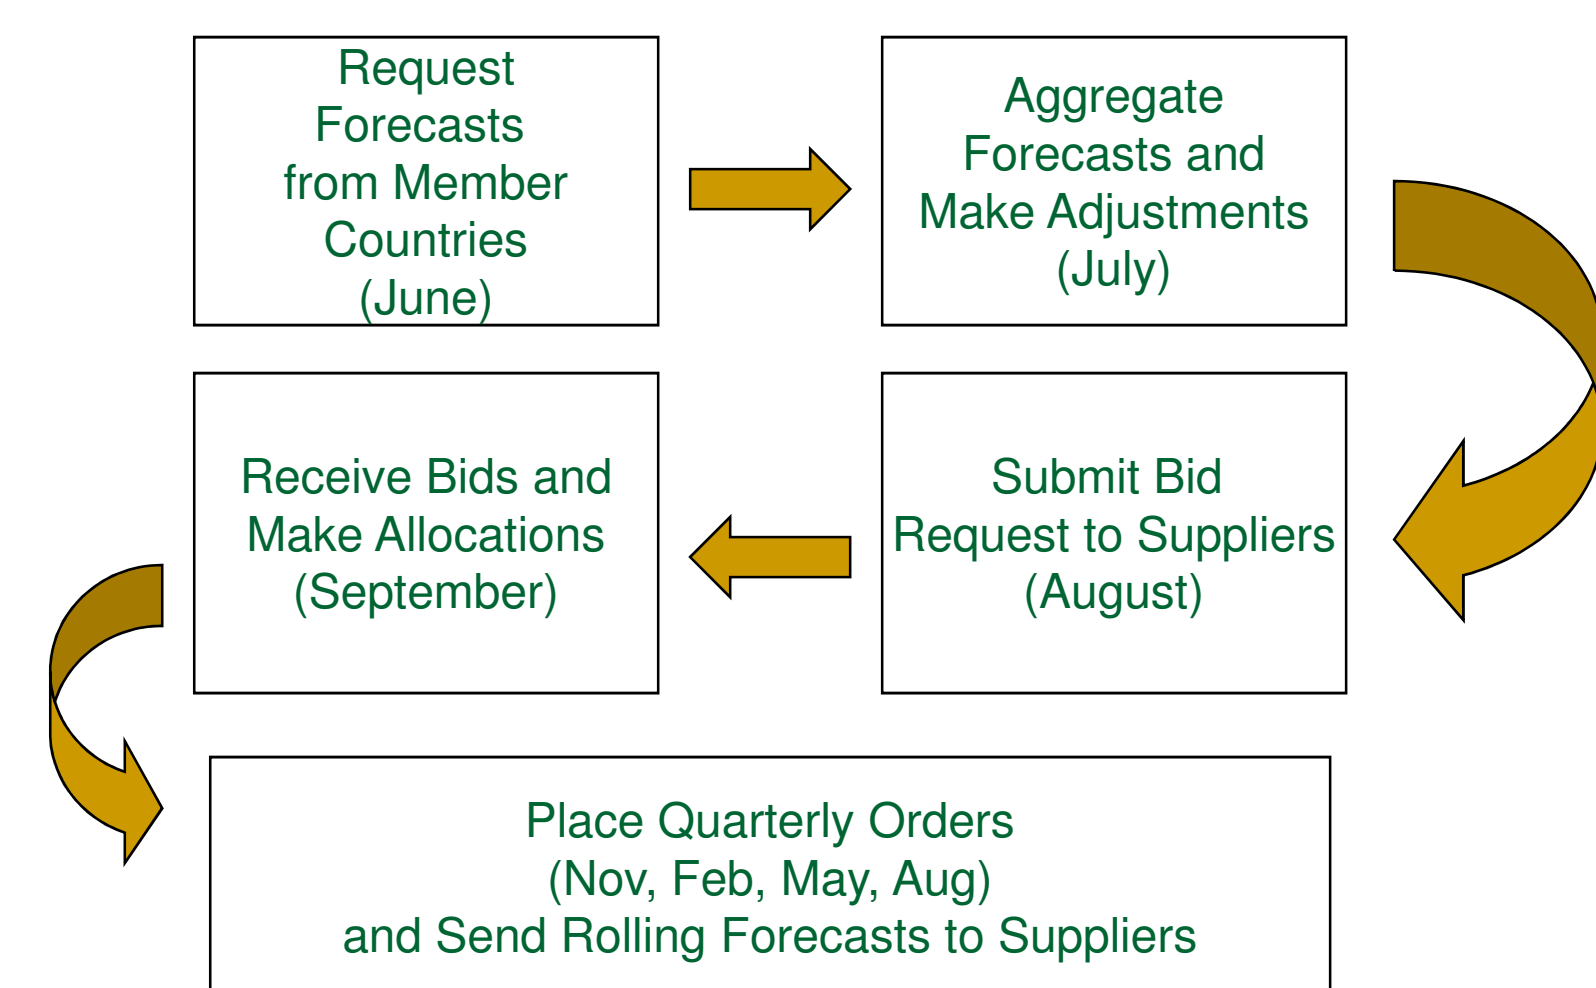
Request Forecasts from Member Countries (June)

Aggregate Forecasts and Make Adjustments (July)

Submit Bid Request to Suppliers (August)

Receive Bids and Make Allocations (September)

Place Quarterly Orders (Nov, Feb, May, Aug) and Send Rolling Forecasts to Suppliers